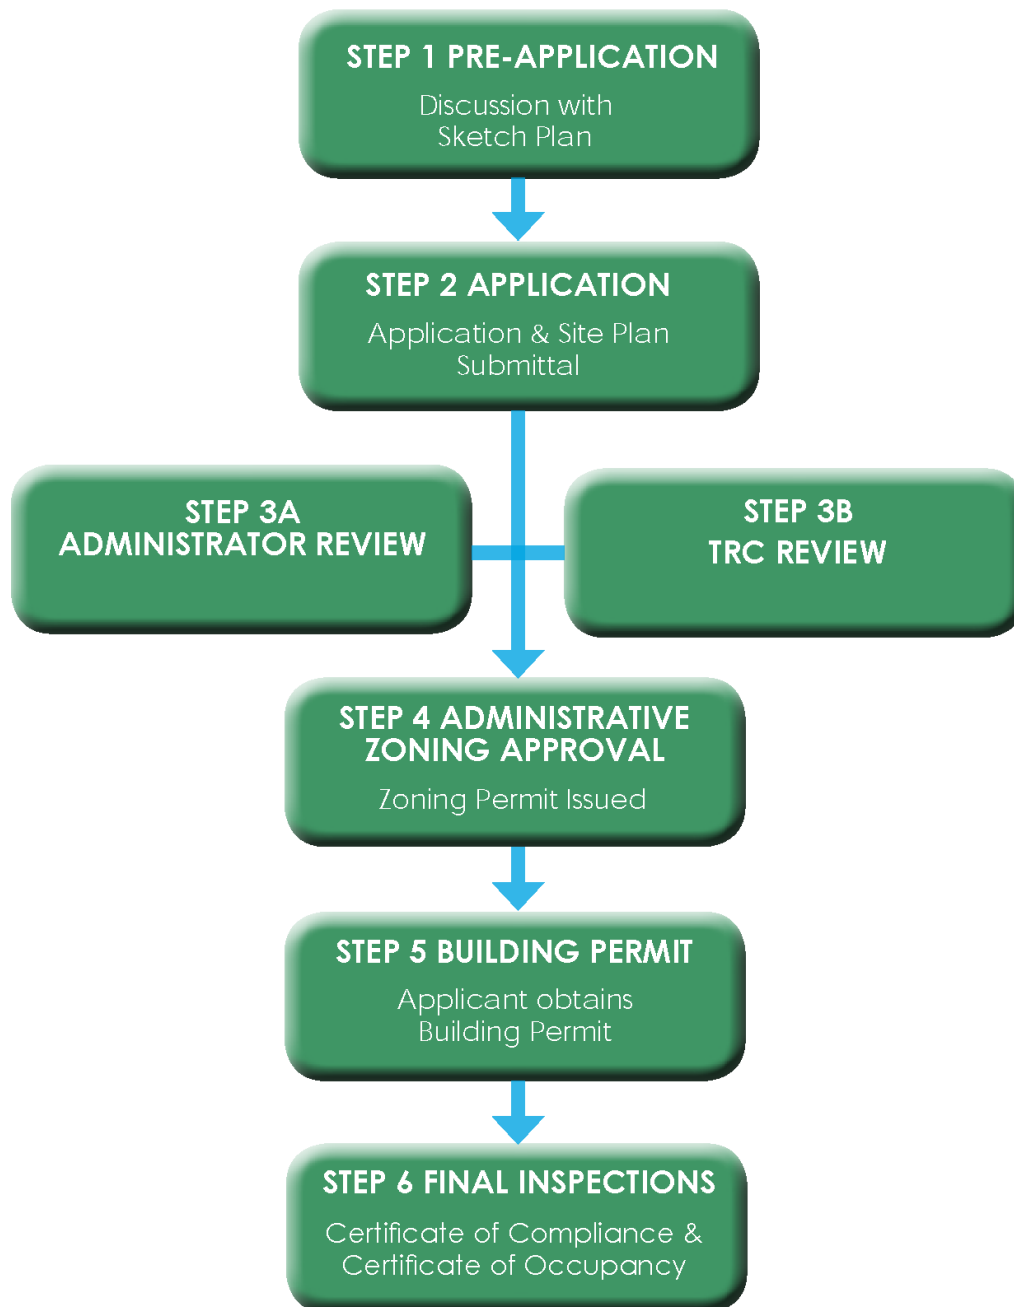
STEP 1 PRE-APPLICATION
Discussion with Sketch Plan

STEP 2 APPLICATION
Application & Site Plan Submittal

STEP 3A
ADMINISTRATOR REVIEW

STEP 3B
TRC REVIEW

STEP 4 ADMINISTRATIVE ZONING APPROVAL
Zoning Permit Issued

STEP 5 BUILDING PERMIT
Applicant obtains Building Permit

STEP 6 FINAL INSPECTIONS
Certificate of Compliance & Certificate of Occupancy